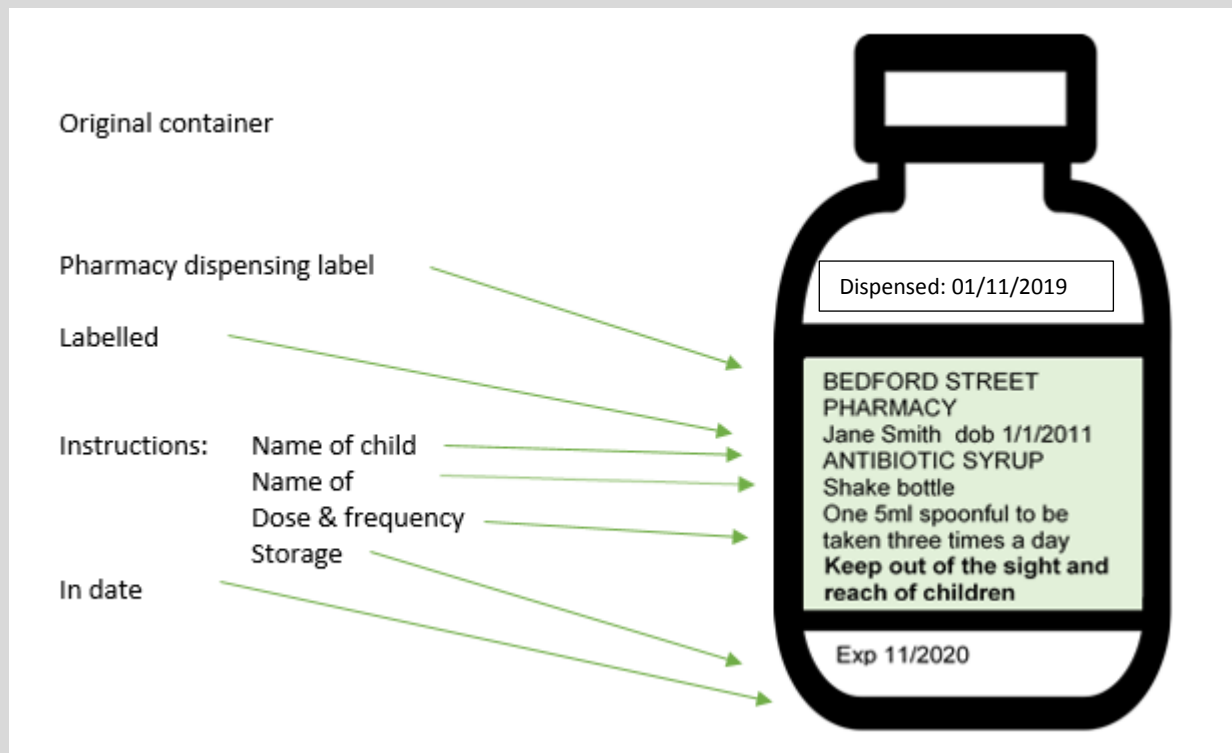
Original container

Pharmacy dispensing label

Labelled

Instructions: Name of child
Name of
Dose & frequency
Storage

In date

Dispensed: 01/11/2019

BEDFORD STREET PHARMACY
Jane Smith dob 1/1/2011
ANTIBIOTIC SYRUP
Shake bottle
One 5ml spoonful to be taken three times a day
**Keep out of the sight and reach of children**

Exp 11/2020